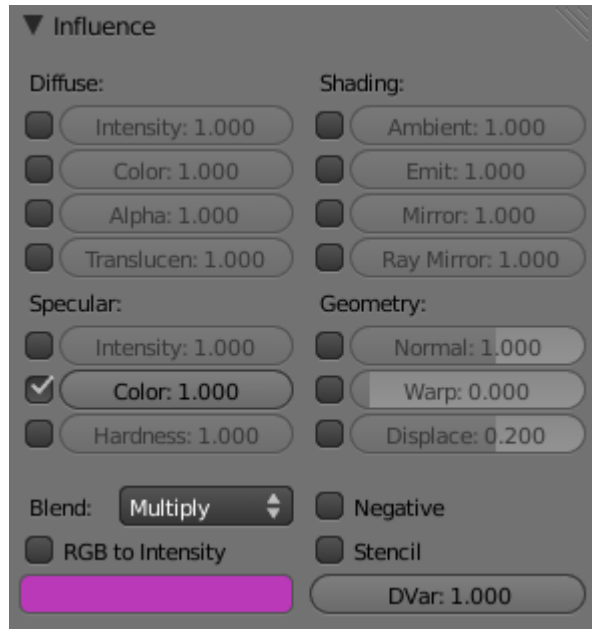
▼ Influence

Diffuse:

Intensity: 1.000

Color: 1.000

Alpha: 1.000

Translucen: 1.000

Shading:

Ambient: 1.000

Emit: 1.000

Mirror: 1.000

Ray Mirror: 1.000

Specular:

Intensity: 1.000

Color: 1.000

Hardness: 1.000

Geometry:

Normal: 1.000

Warp: 0.000

Displace: 0.200

Blend: Multiply

Negative

RGB to Intensity

Stencil

DVar: 1.000